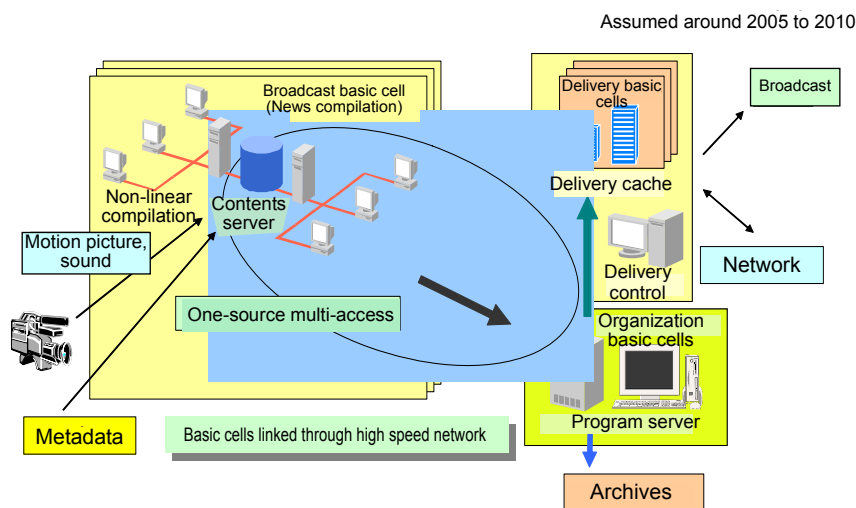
Assumed around 2005 to 2010

Broadcast basic cell (News compilation)

Non-linear compilation

Contents server

Motion picture, sound

One-source multi-access

Metadata

Basic cells linked through high speed network

Delivery basic cells

Delivery cache

Delivery control

Broadcast

Network

Organization basic cells

Program server

Archives